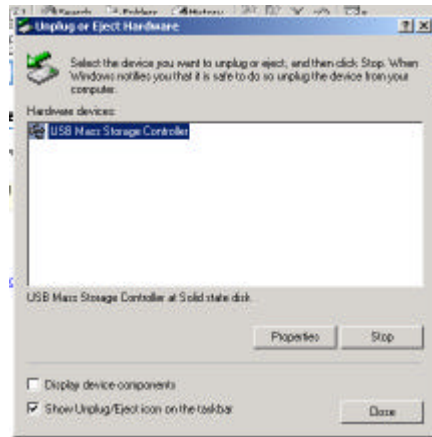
Search Folders History

Unplug or Eject Hardware

?X

Select the device you want to unplug or eject, and then click Stop. When Windows notifies you that it is safe to do so unplug the device from your computer.

Hardware devices:

USB Mass Storage Controller

USB Mass Storage Controller at Solid state disk

Properties

Stop

Display device components

Show Unplug/Eject icon on the taskbar

Close